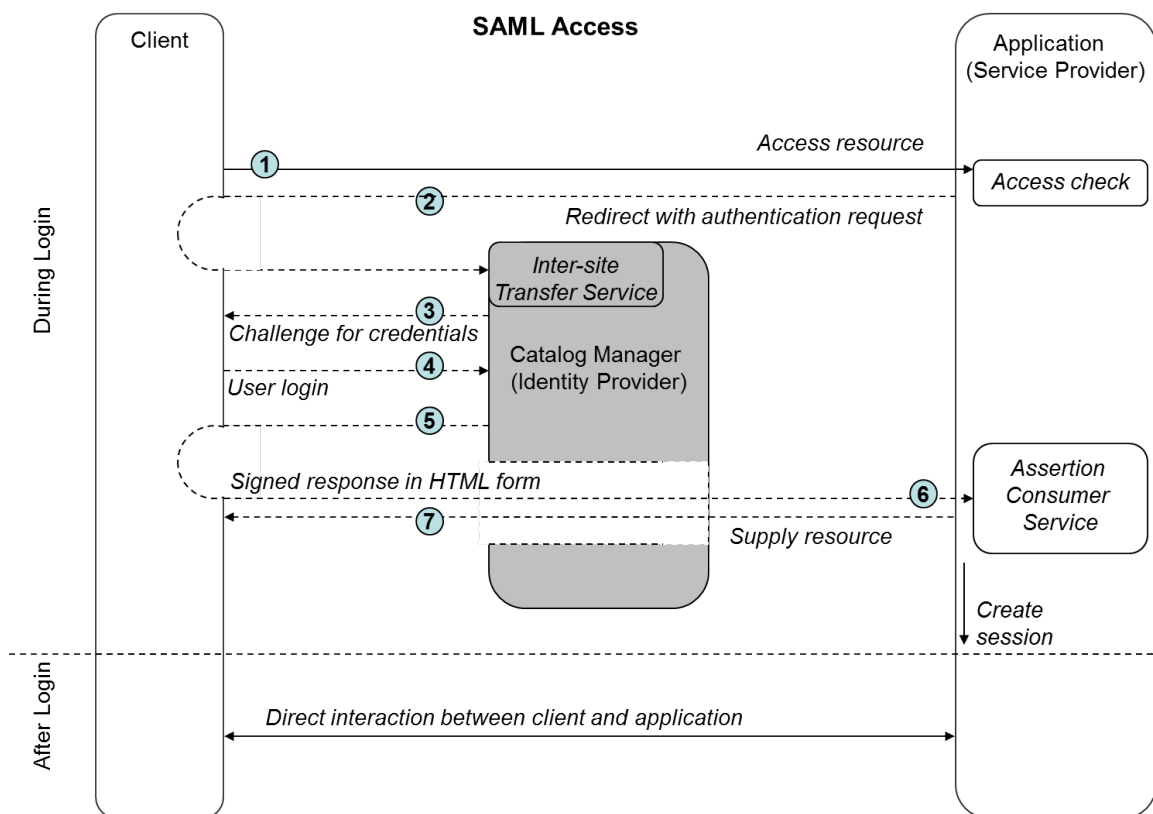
SAML Access

Client

Application (Service Provider)

During Login

1

Access resource

Access check

2

Redirect with authentication request

Inter-site Transfer Service

3

Challenge for credentials

Catalog Manager (Identity Provider)

4

User login

5

Signed response in HTML form

6

Assertion Consumer Service

7

Supply resource

Create session

After Login

Direct interaction between client and application